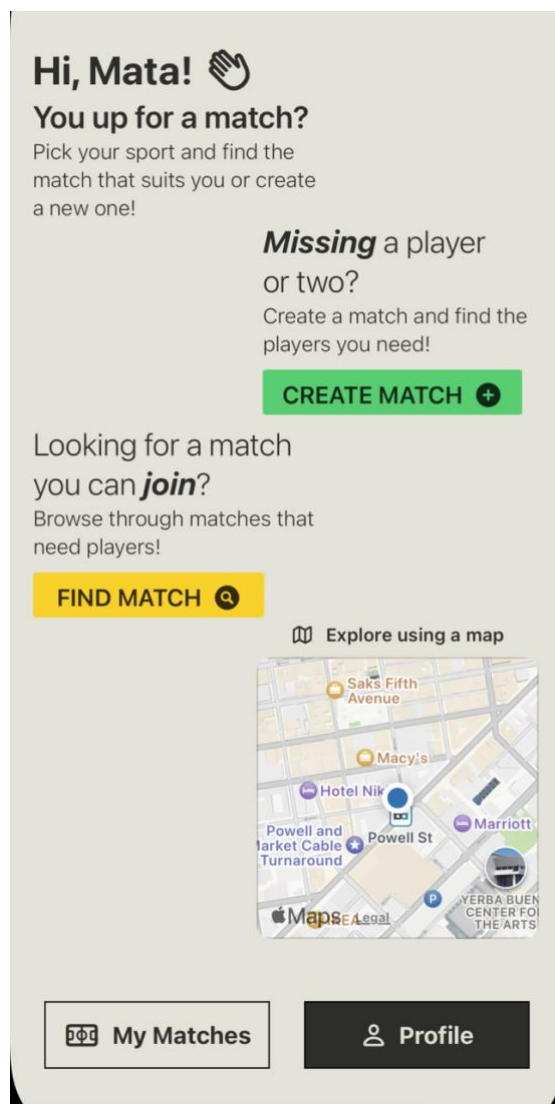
Hi, Mata! 👋

You up for a match?

Pick your sport and find the match that suits you or create a new one!

***Missing*** a player or two?

Create a match and find the players you need!

CREATE MATCH

Looking for a match you can ***join***?

Browse through matches that need players!

FIND MATCH

Explore using a map

Saks Fifth Avenue

Macy's

Hotel Nik

Powell and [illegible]arket Cable Turnaround

Powell St

Marriott

YERBA BUEN CENTER FO THE ARTS

Maps

Legal

My Matches

Profile